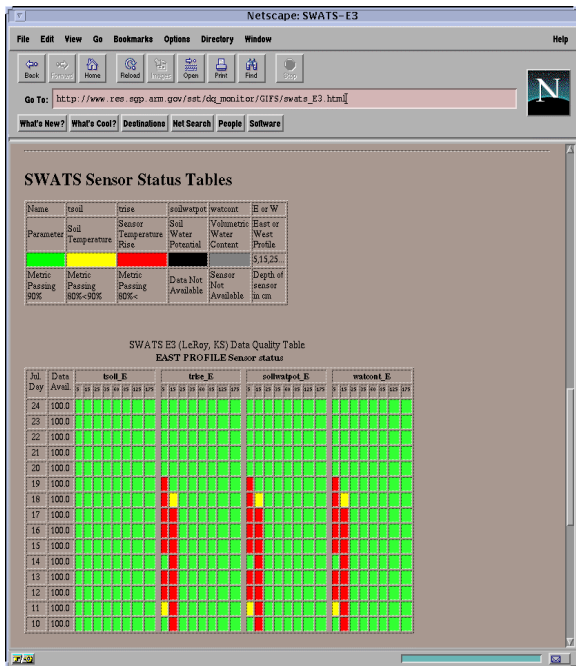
Netscape: SWATS-E3

File Edit View Go Bookmarks Options Directory Window Help

Back Forward Home Reload Images Open Print Find Stop

Go To: http://www.rrs.sgp.arm.gov/sst/dq_monitor/GIFS/swats_E3.htm

What's New? What's Cool? Destinations Net Search People Software

SWATS Sensor Status Tables

| Name | tsoil | trise | soilwatpot | watcont | E or W |
|---|---|---|---|---|---|
| Parameter | Soil Temperature | Sensor Temperature Rise | Soil Water Potential | Volumetric Water Content | East or West Profile |
| | | | | | 5,15,25... |
| Metric Passing 90% | Metric Passing 80%<90% | Metric Passing 80%< | Data Not Available | Sensor Not Available | Depth of sensor in cm |

SWATS E3 (LeRoy, KS) Data Quality Table
EAST PROFILE Sensor status

| Jul. Day | Data Avail. | tsoil_E | trise_E | soilwatpot_E | watcont_E |
|---|---|---|---|---|---|
| | | 5 15 25 35 60 85 125 175 | 5 15 25 35 60 85 125 175 | 5 15 25 35 60 85 125 175 | 5 15 25 35 60 85 125 175 |
| 24 | 100.0 | | | | |
| 23 | 100.0 | | | | |
| 22 | 100.0 | | | | |
| 21 | 100.0 | | | | |
| 20 | 100.0 | | | | |
| 19 | 100.0 | | | | |
| 18 | 100.0 | | | | |
| 17 | 100.0 | | | | |
| 16 | 100.0 | | | | |
| 15 | 100.0 | | | | |
| 14 | 100.0 | | | | |
| 13 | 100.0 | | | | |
| 12 | 100.0 | | | | |
| 11 | 100.0 | | | | |
| 10 | 100.0 | | | | |